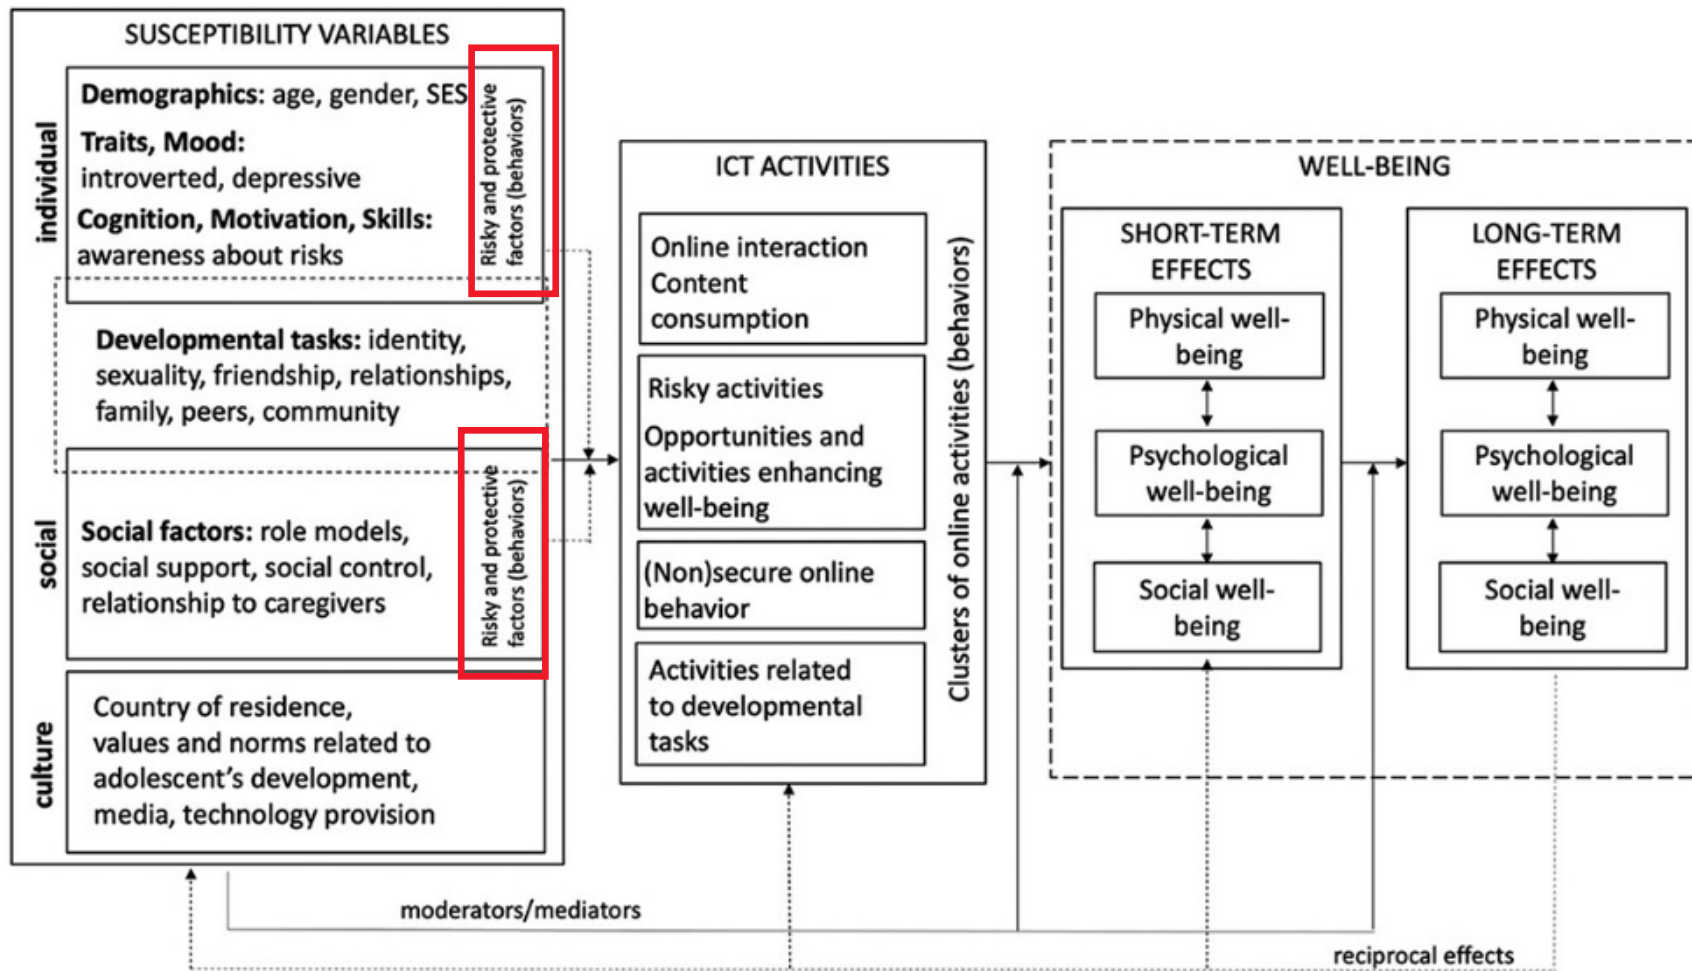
SUSCEPTIBILITY VARIABLES

individual

Demographics: age, gender, SES

Traits, Mood: introverted, depressive

Cognition, Motivation, Skills: awareness about risks

Risky and protective factors (behaviors)

Developmental tasks: identity, sexuality, friendship, relationships, family, peers, community

social

Social factors: role models, social support, social control, relationship to caregivers

Risky and protective factors (behaviors)

culture

Country of residence, values and norms related to adolescent's development, media, technology provision

ICT ACTIVITIES

Online interaction Content consumption

Risky activities

Opportunities and activities enhancing well-being

(Non)secure online behavior

Activities related to developmental tasks

Clusters of online activities (behaviors)

WELL-BEING

SHORT-TERM EFFECTS

Physical well-being

Psychological well-being

Social well-being

LONG-TERM EFFECTS

Physical well-being

Psychological well-being

Social well-being

moderators/mediators

reciprocal effects